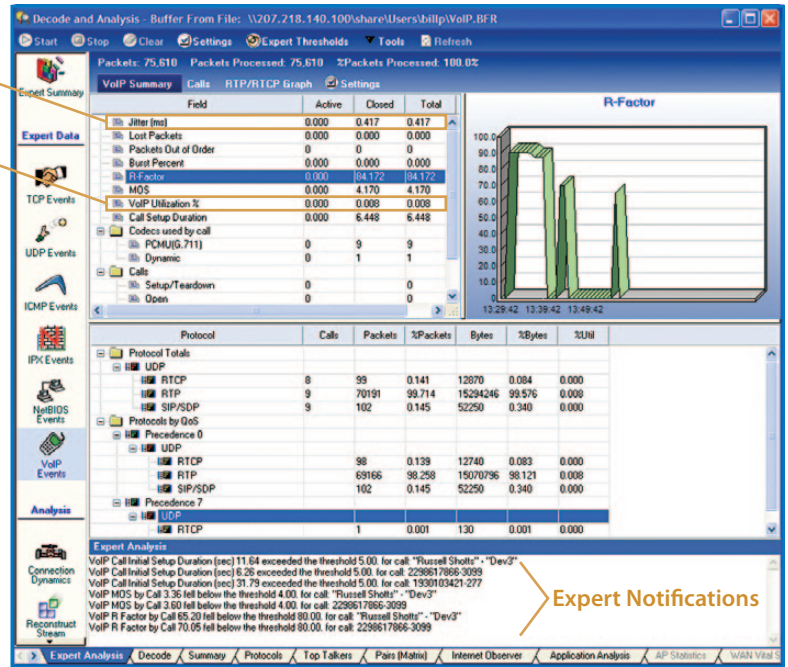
Decode and Analysis - Buffer From File: \\207.218.140.100\share\Users\billp\VoIP.BFR

Start Stop Clear Settings Expert Thresholds Tools Refresh

Packets: 75,610 Packets Processed: 75,610 %Packets Processed: 100.0%

VoIP Summary Calls RTP/RTCP Graph Settings

Expert Summary

Expert Data

TCP Events

UDP Events

ICMP Events

IPX Events

NetBIOS Events

VoIP Events

Analysis

Connection Dynamics

Reconstruct Stream

| Field | Active | Closed | Total |
|---|---|---|---|
| Jitter (ms) | 0.000 | 0.417 | 0.417 |
| Lost Packets | 0.000 | 0.000 | 0.000 |
| Packets Out of Order | 0 | 0 | 0 |
| Burst Percent | 0.000 | 0.000 | 0.000 |
| R-Factor | 0.000 | 84.172 | 84.172 |
| MOS | 0.000 | 4.170 | 4.170 |
| VoIP Utilization % | 0.000 | 0.008 | 0.008 |
| Call Setup Duration | 0.000 | 6.448 | 6.448 |
| Codecs used by call | | | |
| PCMU(G.711) | 0 | 9 | 9 |
| Dynamic | 0 | 1 | 1 |
| Calls | | | |
| Setup/Teardown | 0 | | 0 |
| Open | 0 | | 0 |

R-Factor

100.0
90.0
80.0
70.0
60.0
50.0
40.0
30.0
20.0
10.0
0.0

13:29:42 13:39:42 13:49:42

| Protocol | Calls | Packets | %Packets | Bytes | %Bytes | %Util |
|---|---|---|---|---|---|---|
| Protocol Totals | | | | | | |
| UDP | | | | | | |
| RTCP | 8 | 99 | 0.141 | 12870 | 0.084 | 0.000 |
| RTP | 9 | 70191 | 99.714 | 15294246 | 99.576 | 0.008 |
| SIP/SDP | 9 | 102 | 0.145 | 52250 | 0.340 | 0.000 |
| Protocols by QoS | | | | | | |
| Precedence 0 | | | | | | |
| UDP | | | | | | |
| RTCP | | 98 | 0.139 | 12740 | 0.083 | 0.000 |
| RTP | | 69166 | 98.258 | 15070796 | 98.121 | 0.008 |
| SIP/SDP | | 102 | 0.145 | 52250 | 0.340 | 0.000 |
| Precedence 7 | | | | | | |
| UDP | | | | | | |
| RTCP | | 1 | 0.001 | 130 | 0.001 | 0.000 |

Expert Analysis

VoIP Call Initial Setup Duration (sec) 11.64 exceeded the threshold 5.00. for call: "Russell Shotts" - "Dev3"
VoIP Call Initial Setup Duration (sec) 6.26 exceeded the threshold 5.00. for call: 2298617866-3099
VoIP Call Initial Setup Duration (sec) 31.79 exceeded the threshold 5.00. for call: 1930103421-277
VoIP MOS by Call 3.36 fell below the threshold 4.00. for call: "Russell Shotts" - "Dev3"
VoIP MOS by Call 3.60 fell below the threshold 4.00. for call: 2298617866-3099
VoIP R Factor by Call 65.20 fell below the threshold 80.00. for call: "Russell Shotts" - "Dev3"
VoIP R Factor by Call 70.05 fell below the threshold 80.00. for call: 2298617866-3099

Expert Notifications

Expert Analysis Decode Summary Protocols Top Talkers Pairs (Matrix) Internet Observer Application Analysis AP Statistics WAN Vital S